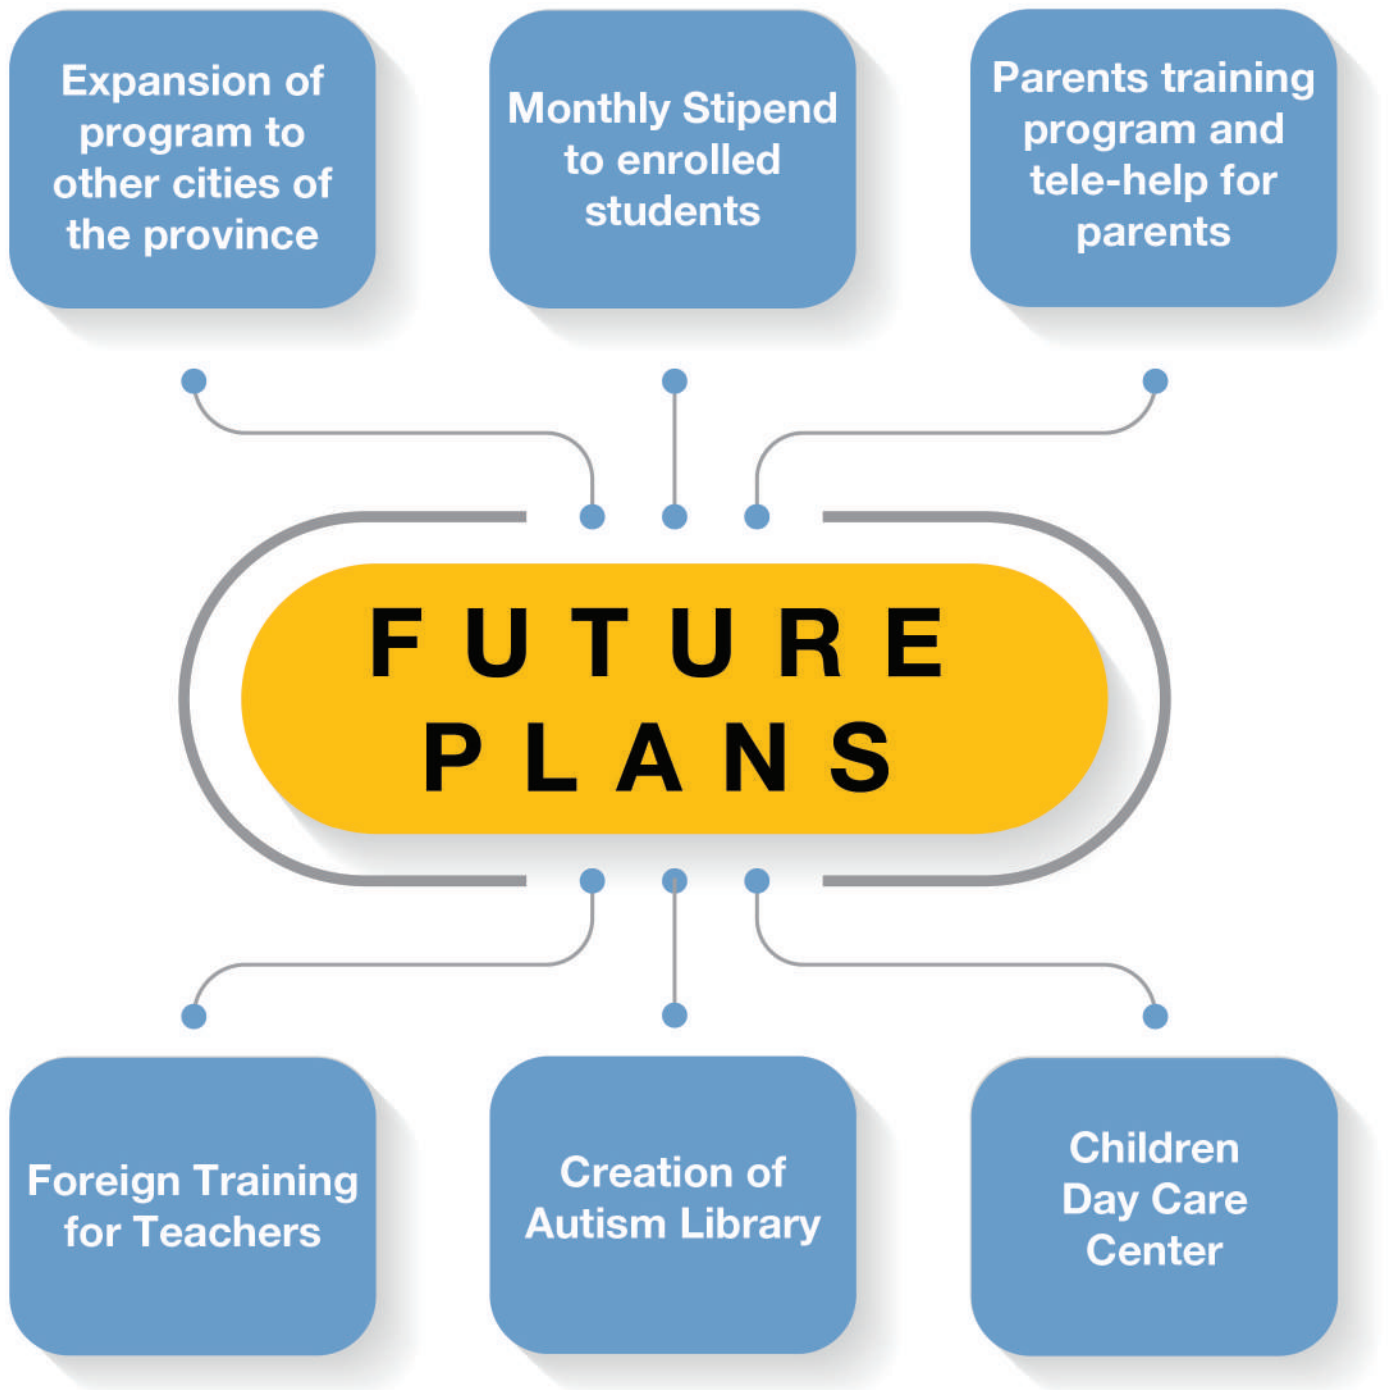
Expansion of program to other cities of the province

Monthly Stipend to enrolled students

Parents training program and tele-help for parents

FUTURE PLANS

Foreign Training for Teachers

Creation of Autism Library

Children Day Care Center